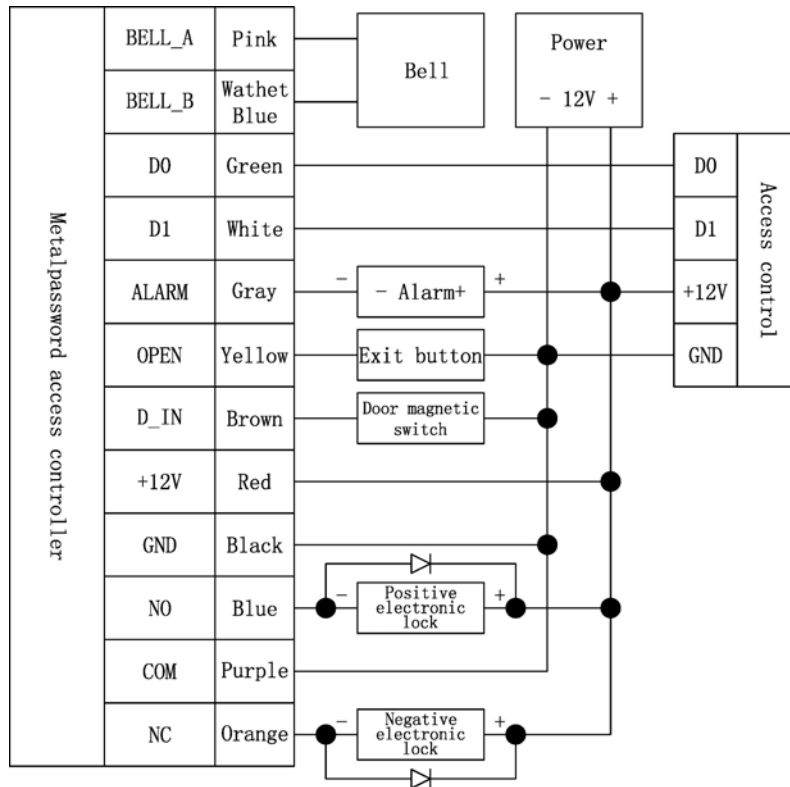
Metalpassword access controller

| BELL_A | Pink |
|---|---|
| BELL_B | Wathet Blue |
| D0 | Green |
| D1 | White |
| ALARM | Gray |
| OPEN | Yellow |
| D_IN | Brown |
| +12V | Red |
| GND | Black |
| NO | Blue |
| COM | Purple |
| NC | Orange |

Bell

Power

- 12V +

- Alarm+

Exit button

Door magnetic switch

Positive electronic lock

Negative electronic lock

Access control

| D0 |
|---|
| D1 |
| +12V |
| GND |